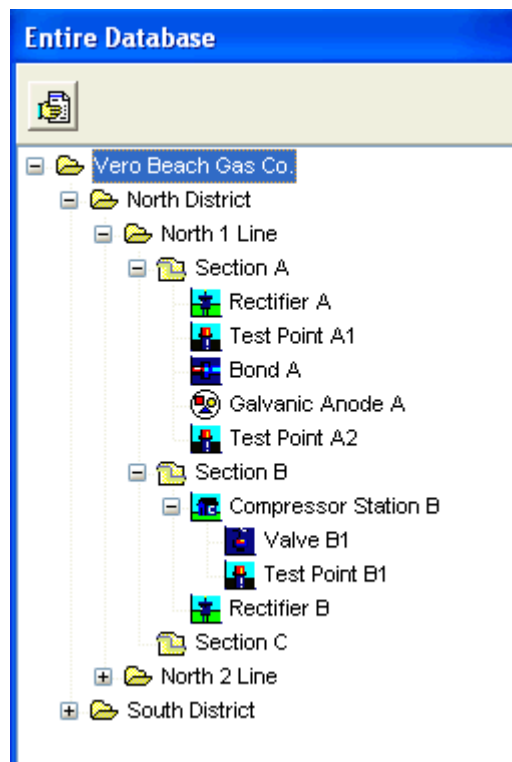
Entire Database

Vero Beach Gas Co.
North District
North 1 Line
Section A
Rectifier A
Test Point A1
Bond A
Galvanic Anode A
Test Point A2
Section B
Compressor Station B
Valve B1
Test Point B1
Rectifier B
Section C
North 2 Line
South District